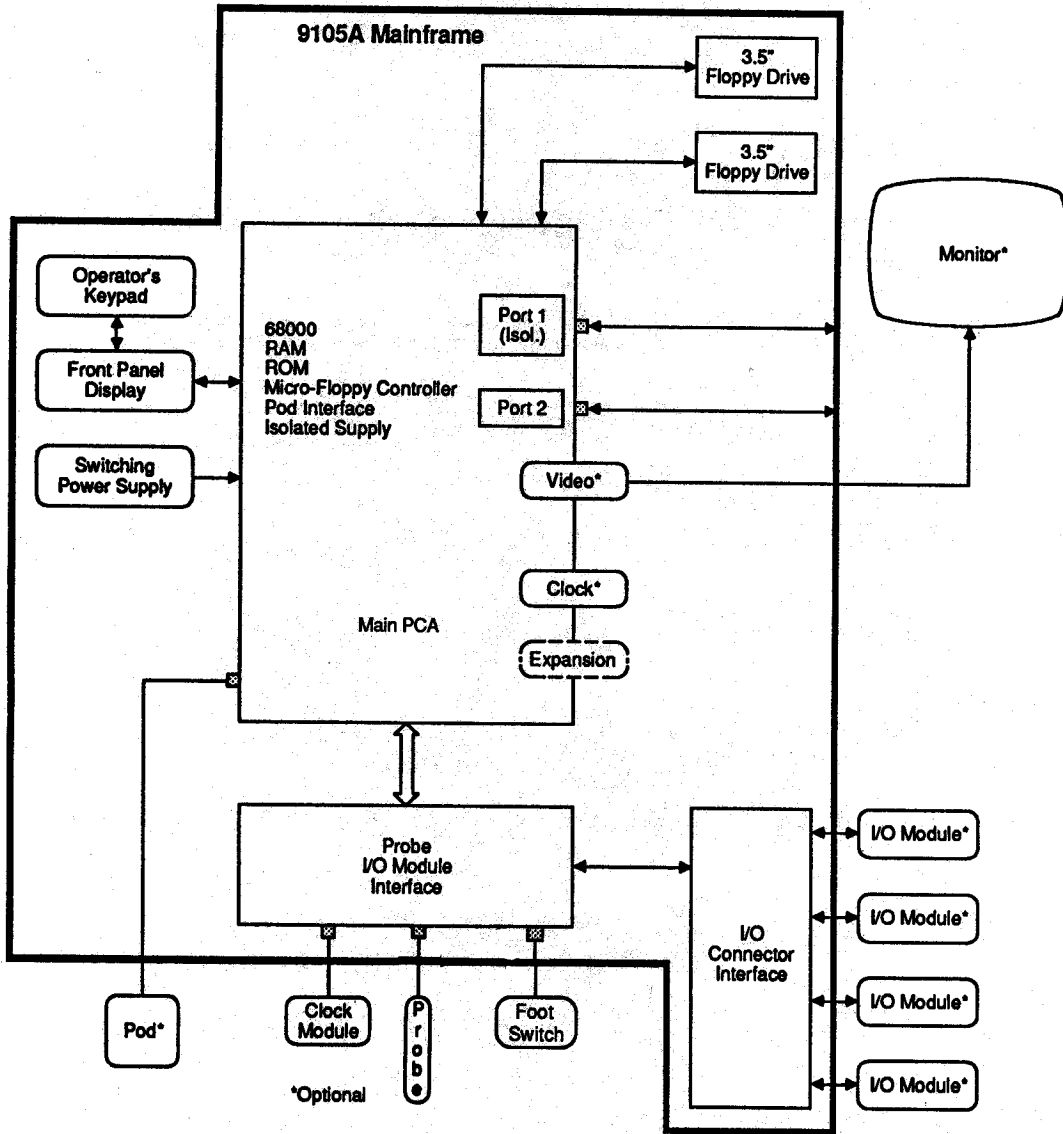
9105A Mainframe

3.5" Floppy Drive

3.5" Floppy Drive

Monitor*

Operator's Keypad

Front Panel Display

Switching Power Supply

68000
RAM
ROM
Micro-Floppy Controller
Pod Interface
Isolated Supply

Port 1 (Isol.)

Port 2

Video*

Clock*

Main PCA

Expansion

Probe
I/O Module
Interface

I/O Connector Interface

I/O Module*

I/O Module*

I/O Module*

I/O Module*

Pod*

Clock Module

Probe

Foot Switch

*Optional